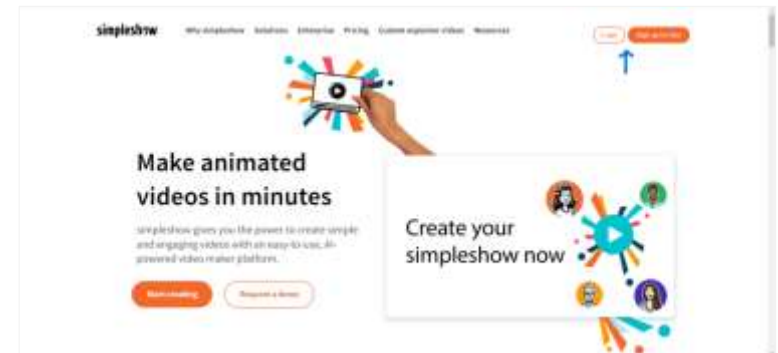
simpleshow Why simpleshow Solutions Enterprise Pricing Custom explainer videos Resources

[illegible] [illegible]

Make animated videos in minutes

simpleshow gives you the power to create simple and engaging videos with an easy-to-use, AI-powered video maker platform.

Start creating Request a demo

Create your simpleshow now